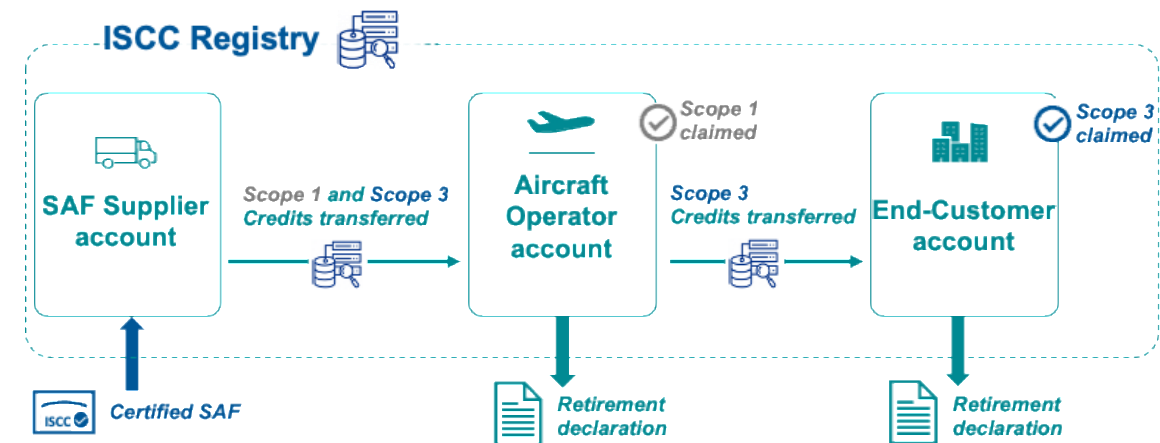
ISCC Registry

SAF Supplier account

Scope 1 and Scope 3 Credits transferred

Aircraft Operator account

Scope 1 claimed

Scope 3 Credits transferred

End-Customer account

Scope 3 claimed

ISCC

Certified SAF

Retirement declaration

Retirement declaration